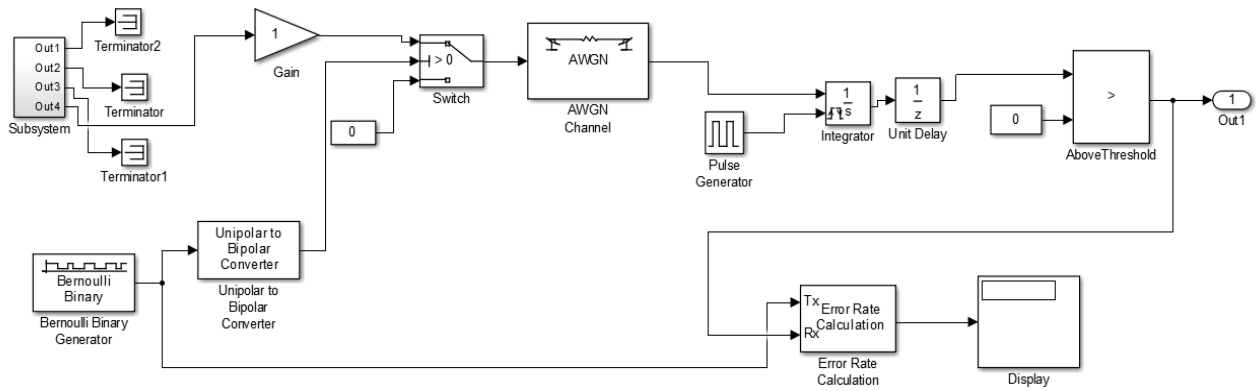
Out1
Out2
Out3
Out4
Subsystem
Terminator2
Terminator
Terminator1
1
Gain
> 0
Switch
0
AWGN
AWGN Channel
Pulse Generator
$\frac{1}{s}$
Integrator
$\frac{1}{z}$
Unit Delay
0
>
AboveThreshold
1
Out1
Unipolar to Bipolar Converter
Unipolar to Bipolar Converter
Bernoulli Binary
Bernoulli Binary Generator
Tx
Rx
Error Rate Calculation
Error Rate Calculation
Display